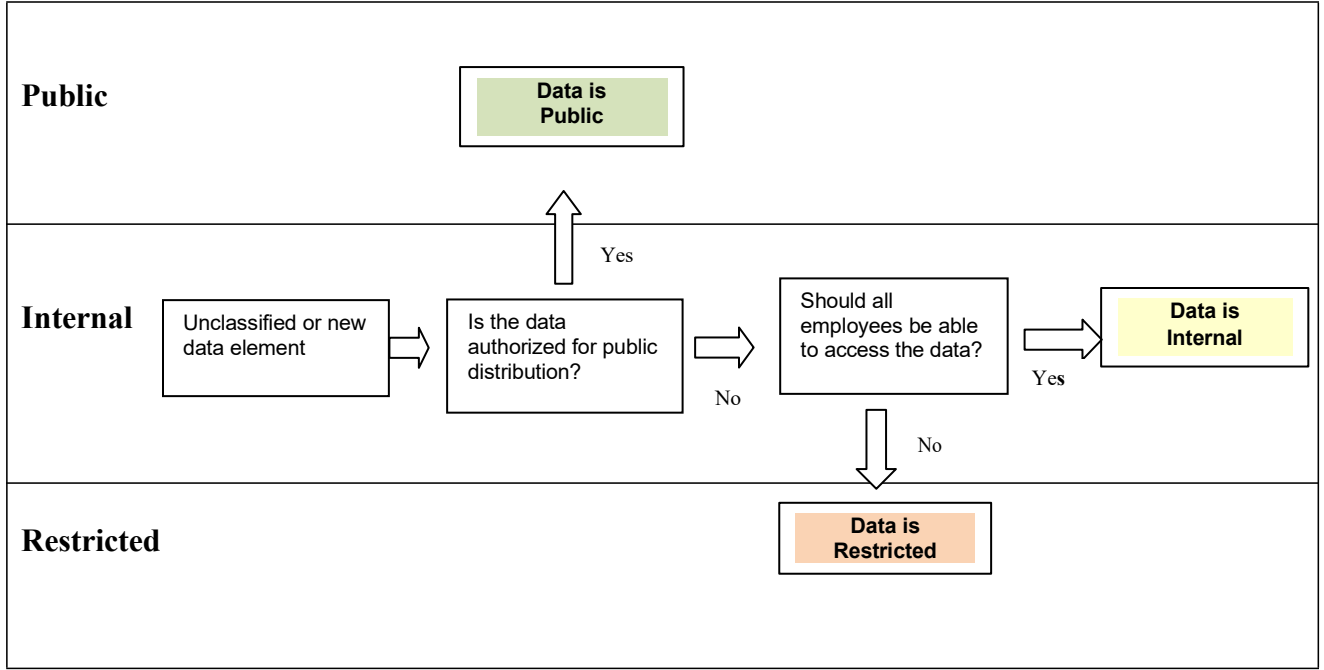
Public

Data is Public

Yes

Internal

Unclassified or new data element

Is the data authorized for public distribution?

No

Should all employees be able to access the data?

Yes

Data is Internal

No

Restricted

Data is Restricted